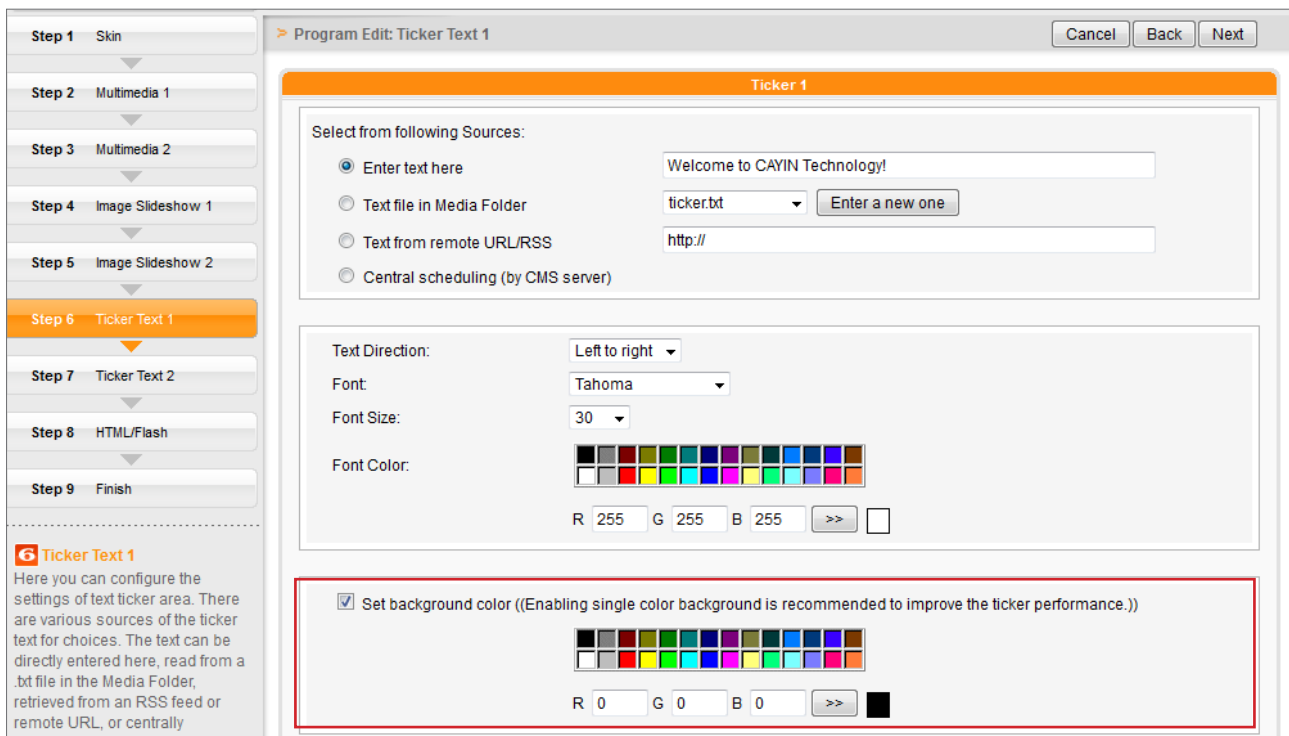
Step 1 Skin
Step 2 Multimedia 1
Step 3 Multimedia 2
Step 4 Image Slideshow 1
Step 5 Image Slideshow 2
Step 6 Ticker Text 1
Step 7 Ticker Text 2
Step 8 HTML/Flash
Step 9 Finish

6 Ticker Text 1
Here you can configure the settings of text ticker area. There are various sources of the ticker text for choices. The text can be directly entered here, read from a .txt file in the Media Folder, retrieved from an RSS feed or remote URL, or centrally

> Program Edit: Ticker Text 1

Cancel Back Next

Ticker 1

Select from following Sources:
Enter text here Welcome to CAYIN Technology!
Text file in Media Folder ticker.txt Enter a new one
Text from remote URL/RSS http://
Central scheduling (by CMS server)

Text Direction: Left to right
Font: Tahoma
Font Size: 30
Font Color:
R 255 G 255 B 255 >>

Set background color ((Enabling single color background is recommended to improve the ticker performance.))
R 0 G 0 B 0 >>